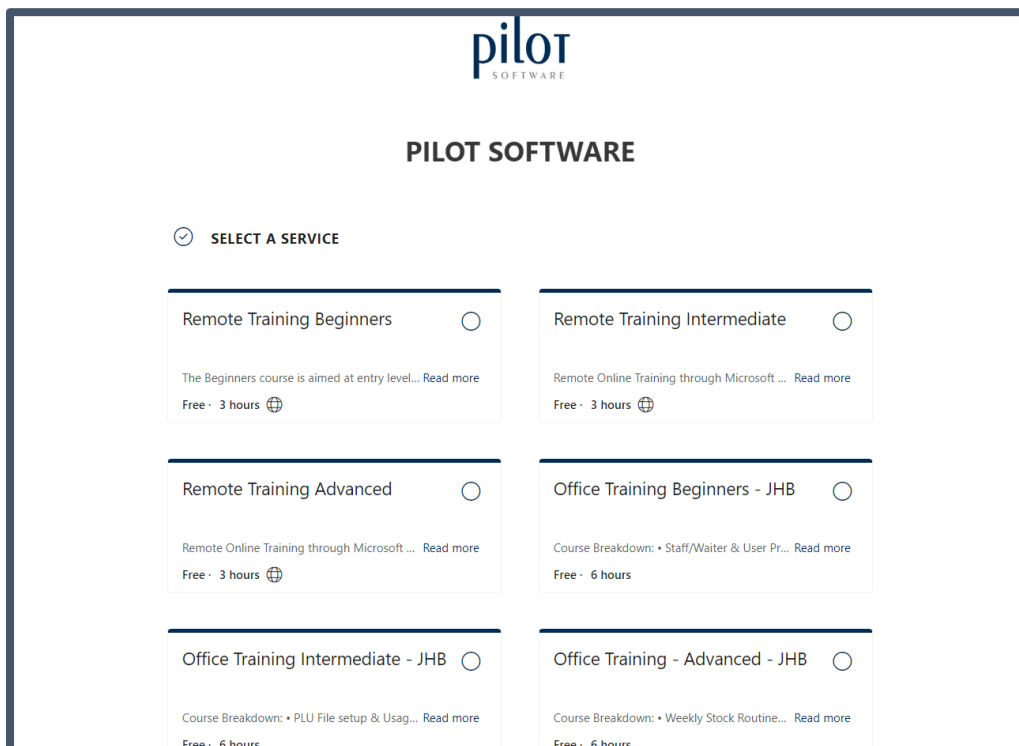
pilot
SOFTWARE

PILOT SOFTWARE

SELECT A SERVICE

Remote Training Beginners

The Beginners course is aimed at entry level... Read more

Free · 3 hours

Remote Training Intermediate

Remote Online Training through Microsoft ... Read more

Free · 3 hours

Remote Training Advanced

Remote Online Training through Microsoft ... Read more

Free · 3 hours

Office Training Beginners - JHB

Course Breakdown: • Staff/Waiter & User Pr... Read more

Free · 6 hours

Office Training Intermediate - JHB

Course Breakdown: • PLU File setup & Usag... Read more

Free · 6 hours

Office Training - Advanced - JHB

Course Breakdown: • Weekly Stock Routine... Read more

Free · 6 hours